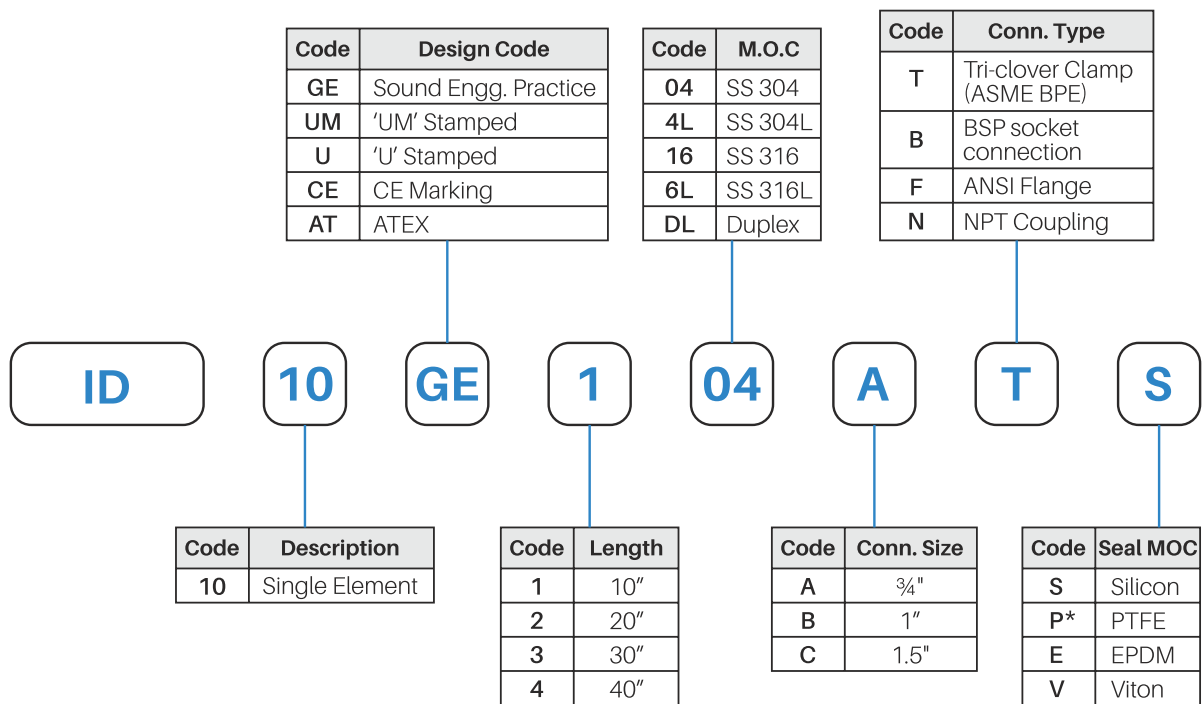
| Code | Design Code |
|---|---|
| GE | Sound Engg. Practice |
| UM | 'UM' Stamped |
| U | 'U' Stamped |
| CE | CE Marking |
| AT | ATEX |

| Code | M.O.C |
|---|---|
| 04 | SS 304 |
| 4L | SS 304L |
| 16 | SS 316 |
| 6L | SS 316L |
| DL | Duplex |

| Code | Conn. Type |
|---|---|
| T | Tri-clover Clamp (ASME BPE) |
| B | BSP socket connection |
| F | ANSI Flange |
| N | NPT Coupling |

ID 10 GE 1 04 A T S

| Code | Description |
|---|---|
| 10 | Single Element |

| Code | Length |
|---|---|
| 1 | 10″ |
| 2 | 20″ |
| 3 | 30″ |
| 4 | 40″ |

| Code | Conn. Size |
|---|---|
| A | ¾" |
| B | 1″ |
| C | 1.5" |

| Code | Seal MOC |
|---|---|
| S | Silicon |
| P* | PTFE |
| E | EPDM |
| V | Viton |